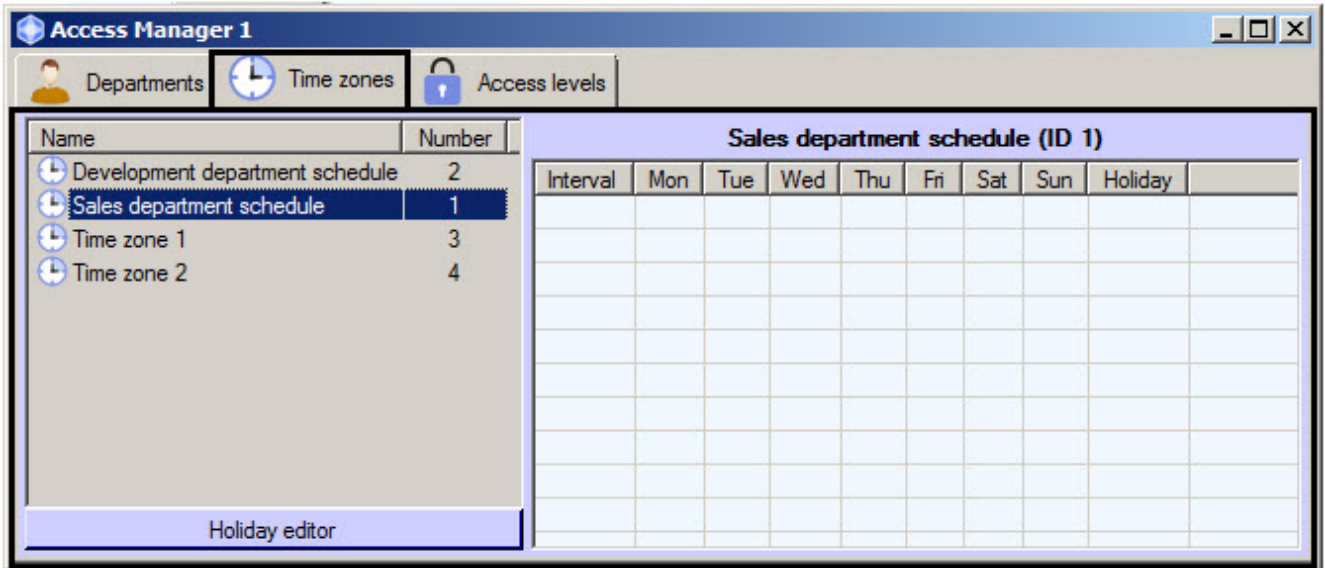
Access Manager 1

Departments | Time zones | Access levels

| Name | Number |
|---|---|
| Development department schedule | 2 |
| Sales department schedule | 1 |
| Time zone 1 | 3 |
| Time zone 2 | 4 |

Holiday editor

Sales department schedule (ID 1)

| Interval | Mon | Tue | Wed | Thu | Fri | Sat | Sun | Holiday |
|---|---|---|---|---|---|---|---|---|